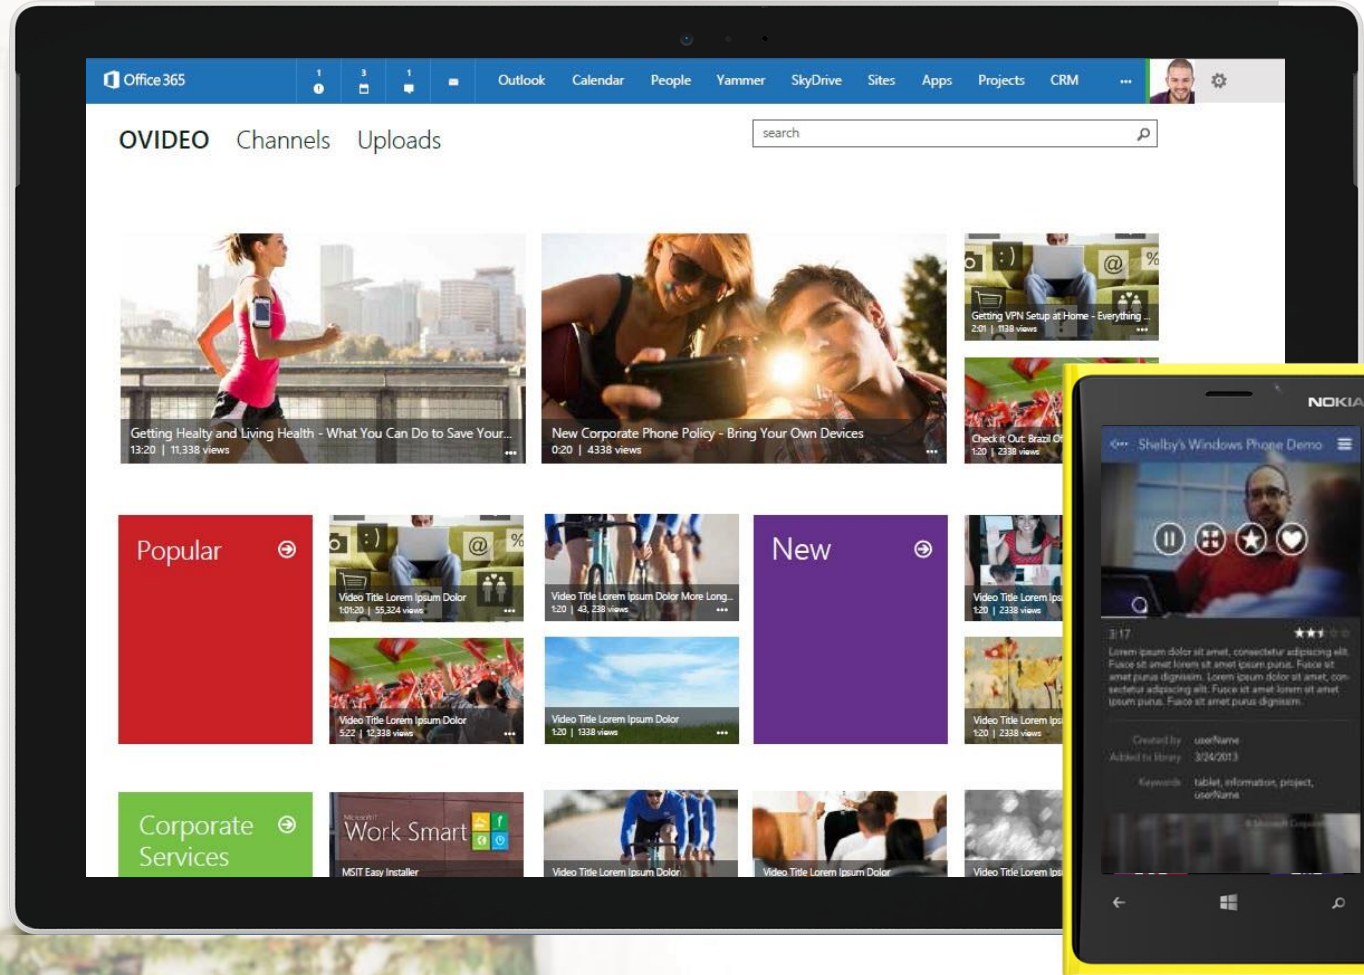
Office 365 1 3 1 Outlook Calendar People Yammer SkyDrive Sites Apps Projects CRM ...

OVIDEO Channels Uploads

search

Getting Healty and Living Health - What You Can Do to Save Your...
13:20 | 11,338 views

New Corporate Phone Policy - Bring Your Own Devices
0:20 | 4338 views

Getting VPN Setup at Home - Everything ...
2:01 | 1138 views

Check it Out: Brazil O
1:20 | 2338 views

Popular

Video Title Lorem Ipsum Dolor
1:01:20 | 55,324 views

Video Title Lorem Ipsum Dolor More Long...
1:20 | 43, 238 views

New

Video Title Lorem Ips
1:20 | 2338 views

Video Title Lorem Ipsum Dolor
5:22 | 12,338 views

Video Title Lorem Ipsum Dolor
1:20 | 1338 views

Video Title Lorem Ips
1:20 | 2338 views

Corporate Services

Work Smart
MSIT Easy Installer

Video Title Lorem Ipsum Dolor

Video Title Lorem Ipsum Dolor

Video Title Lorem Ips

NOKIA

Shelby's Windows Phone Demo

3:17

Lorem ipsum dolor sit amet, consectetur adipiscing elit. Fusce sit amet lorem sit amet ipsum purus. Fusce sit amet purus dignissim. Lorem ipsum dolor sit amet, consectetur adipiscing elit. Fusce sit amet lorem sit amet ipsum purus. Fusce sit amet purus dignissim.

Created by userName
Added to library 3/24/2013

Keywords tablet, information, project, userName